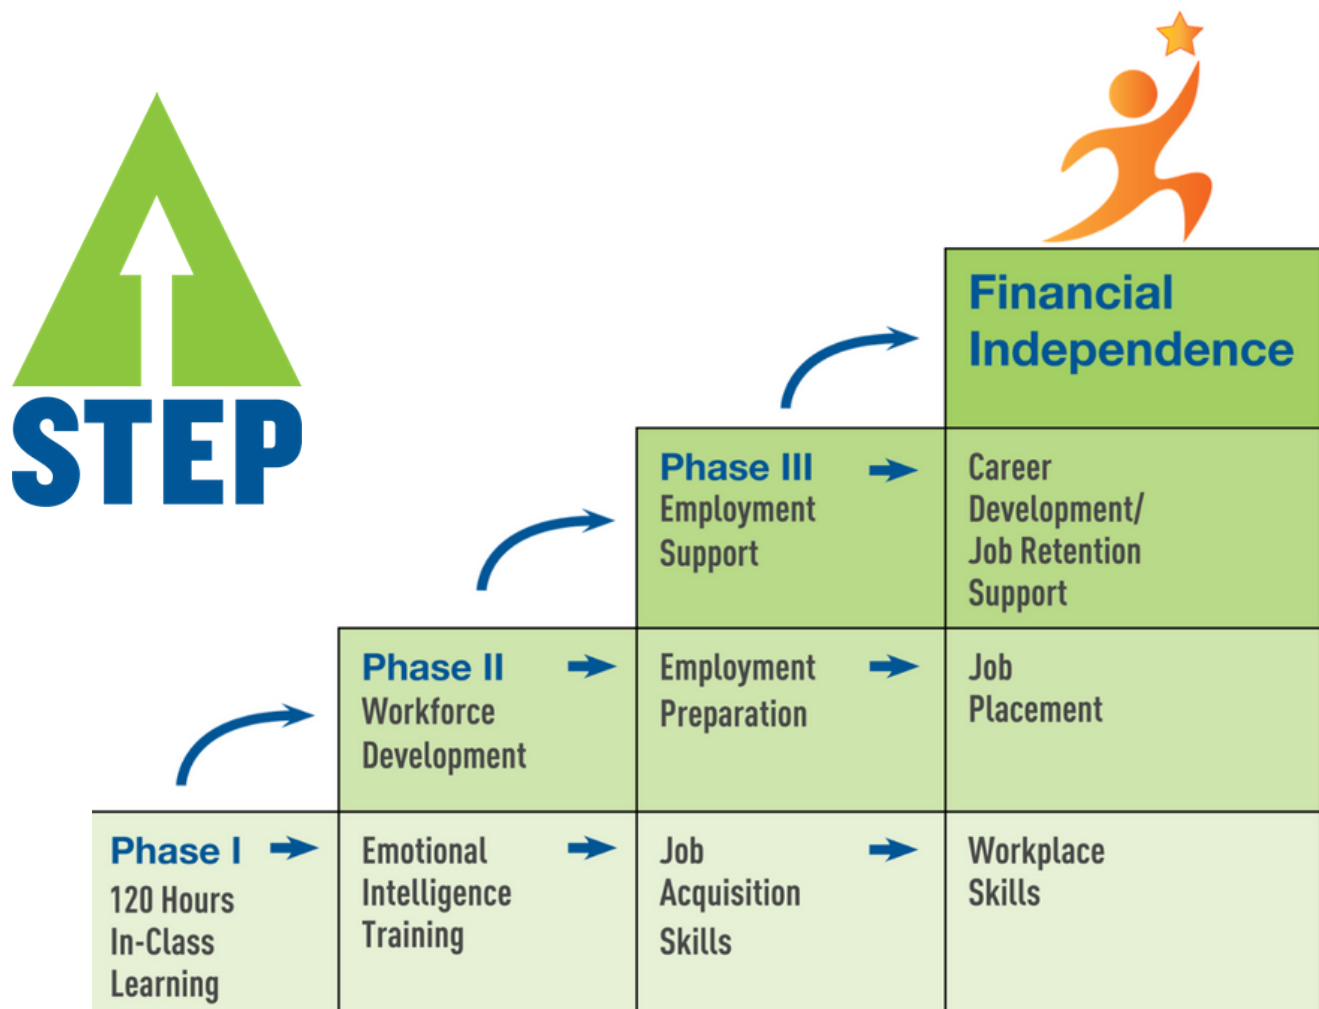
STEP

Financial Independence

Phase III
Employment Support

Career Development/ Job Retention Support

Phase II
Workforce Development

Employment Preparation

Job Placement

Phase I
120 Hours In-Class Learning

Emotional Intelligence Training

Job Acquisition Skills

Workplace Skills